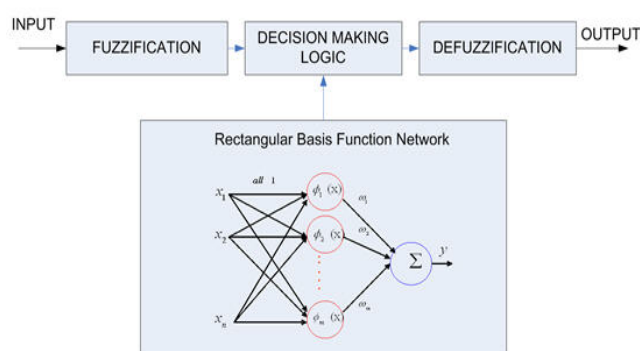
INPUT

FUZZIFICATION

DECISION MAKING LOGIC

DEFUZZIFICATION

OUTPUT

Rectangular Basis Function Network

$x_1$

$x_2$

$x_n$

all 1

$\phi_1(x)$

$\phi_2(x)$

$\phi_m(x)$

$\omega_1$

$\omega_2$

$\omega_m$

$\Sigma$

$y$